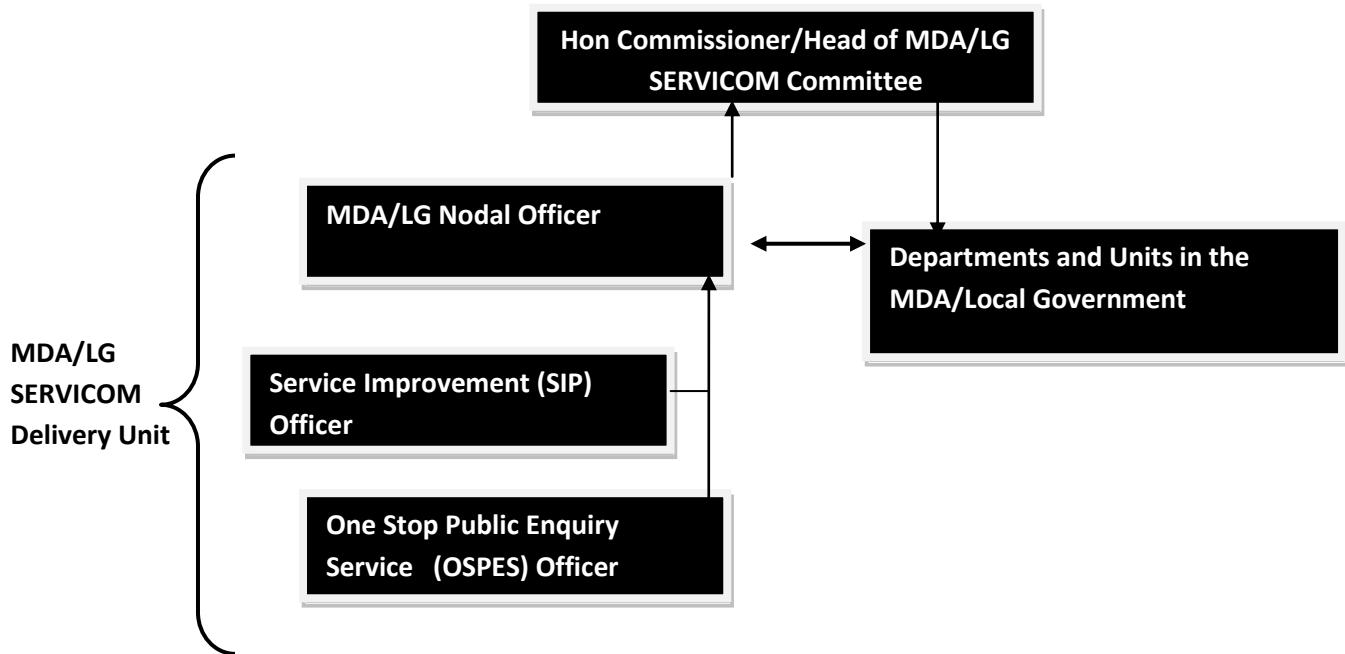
Hon Commissioner/Head of MDA/LG SERVICOM Committee

MDA/LG Nodal Officer

Departments and Units in the MDA/Local Government

MDA/LG SERVICOM Delivery Unit

Service Improvement (SIP) Officer

One Stop Public Enquiry Service (OSPES) Officer